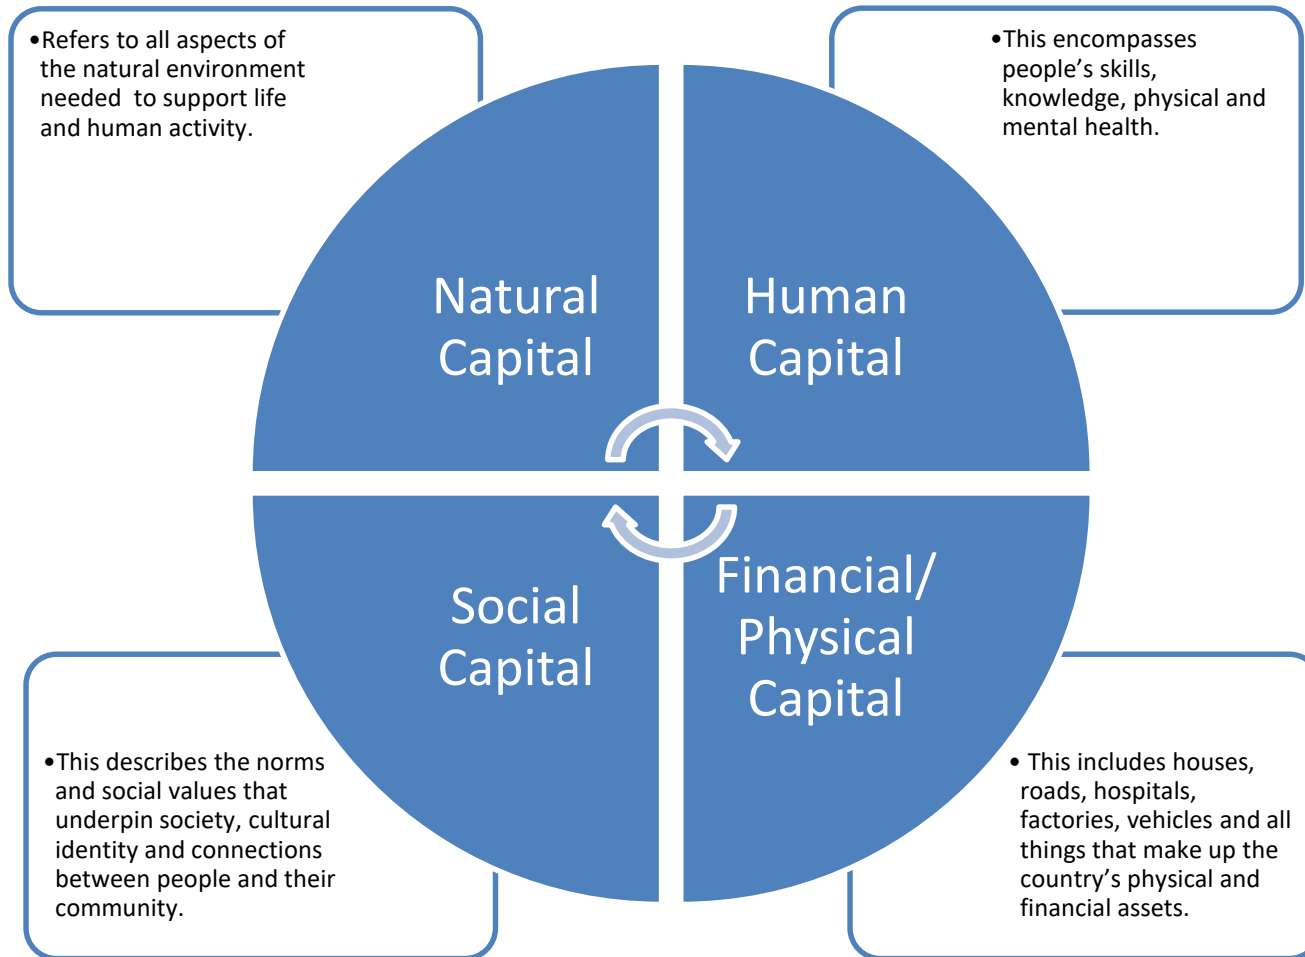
•Refers to all aspects of the natural environment needed to support life and human activity.

•This encompasses people's skills, knowledge, physical and mental health.

Natural Capital

Human Capital

Social Capital

Financial/ Physical Capital

•This describes the norms and social values that underpin society, cultural identity and connections between people and their community.

• This includes houses, roads, hospitals, factories, vehicles and all things that make up the country's physical and financial assets.